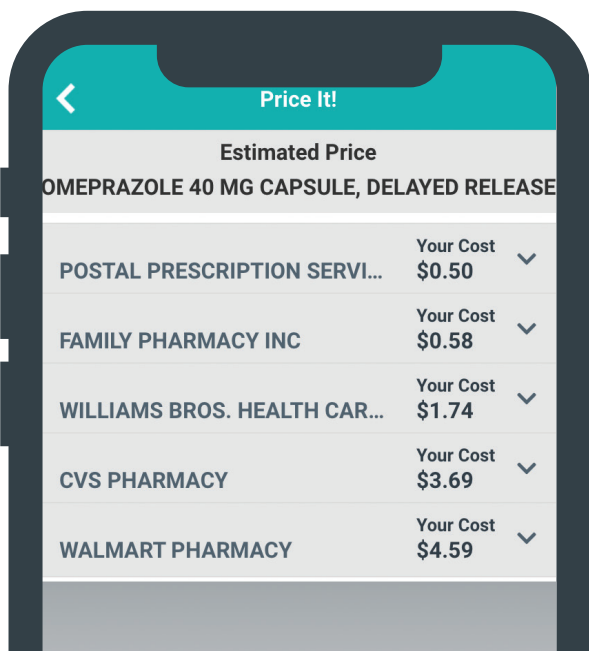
Price It!

Estimated Price
OMEPRAZOLE 40 MG CAPSULE, DELAYED RELEASE

POSTAL PRESCRIPTION SERVI...
Your Cost
$0.50

FAMILY PHARMACY INC
Your Cost
$0.58

WILLIAMS BROS. HEALTH CAR...
Your Cost
$1.74

CVS PHARMACY
Your Cost
$3.69

WALMART PHARMACY
Your Cost
$4.59